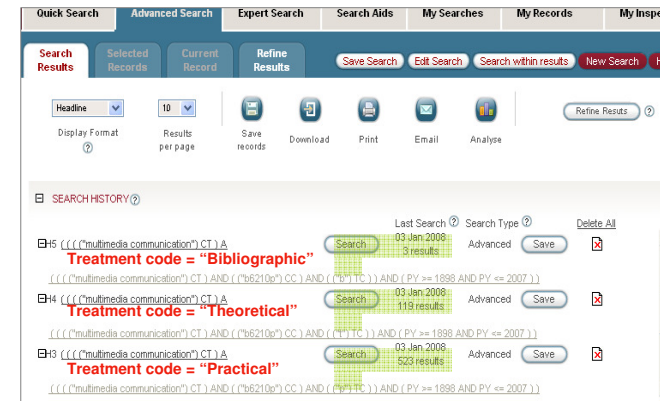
Quick Search | Advanced Search | Expert Search | Search Aids | My Searches | My Records | My Insp

Search Results | Selected Records | Current Record | Refine Results

Save Search | Edit Search | Search within results | New Search | H

Headline | 10

Display Format | Results per page | Save records | Download | Print | Email | Analyse

Refine Results

SEARCH HISTORY

Last Search | Search Type | Delete All

H5 ( ( ( ("multimedia communication") CT ) A | Search | 03 Jan 2008 3 results | Advanced | Save

Treatment code = "Bibliographic"

( ( ( ("multimedia communication") CT ) AND ( ("b6210p") CC ) AND ( ("b") TC ) ) AND ( PY >= 1898 AND PY <= 2007 ) )

H4 ( ( ( ("multimedia communication") CT ) A | Search | 03 Jan 2008 119 results | Advanced | Save

Treatment code = "Theoretical"

( ( ( ("multimedia communication") CT ) AND ( ("b6210p") CC ) AND ( ("t") TC ) ) AND ( PY >= 1898 AND PY <= 2007 ) )

H3 ( ( ( ("multimedia communication") CT ) A | Search | 03 Jan 2008 523 results | Advanced | Save

Treatment code = "Practical"

( ( ( ("multimedia communication") CT ) AND ( ("b6210p") CC ) AND ( ("p") TC ) ) AND ( PY >= 1898 AND PY <= 2007 ) )